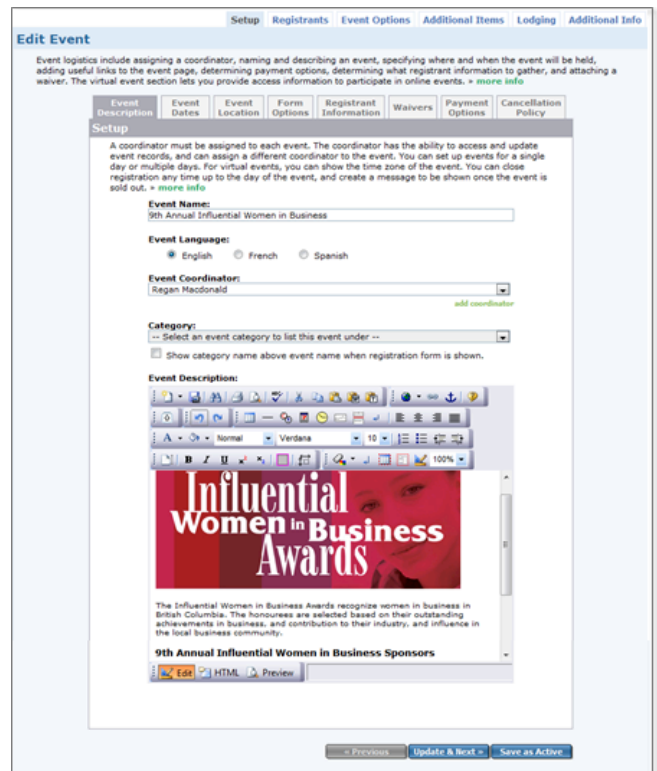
Setup | Registrants | Event Options | Additional Items | Lodging | Additional Info

Edit Event

Event logistics include assigning a coordinator, naming and describing an event, specifying where and when the event will be held, adding useful links to the event page, determining payment options, determining what registrant information to gather, and attaching a waiver. The virtual event section lets you provide access information to participate in online events. » more info

Event Description | Event Dates | Event Location | Form Options | Registrant Information | Waivers | Payment Options | Cancellation Policy

Setup

A coordinator must be assigned to each event. The coordinator has the ability to access and update event records, and can assign a different coordinator to the event. You can set up events for a single day or multiple days. For virtual events, you can show the time zone of the event. You can close registration any time up to the day of the event, and create a message to be shown once the event is sold out. » more info

Event Name:
9th Annual Influential Women in Business

Event Language:
English French Spanish

Event Coordinator:
Regan Macdonald
add coordinator

Category:
-- Select an event category to list this event under --
Show category name above event name when registration form is shown.

Event Description:

Normal Verdana 10 100%

Influential Women in Business Awards

The Influential Women in Business Awards recognize women in business in British Columbia. The honourees are selected based on their outstanding achievements in business, and contribution to their industry, and influence in the local business community.

9th Annual Influential Women in Business Sponsors

Edit HTML Preview

« Previous | Update & Next » | Save as Active